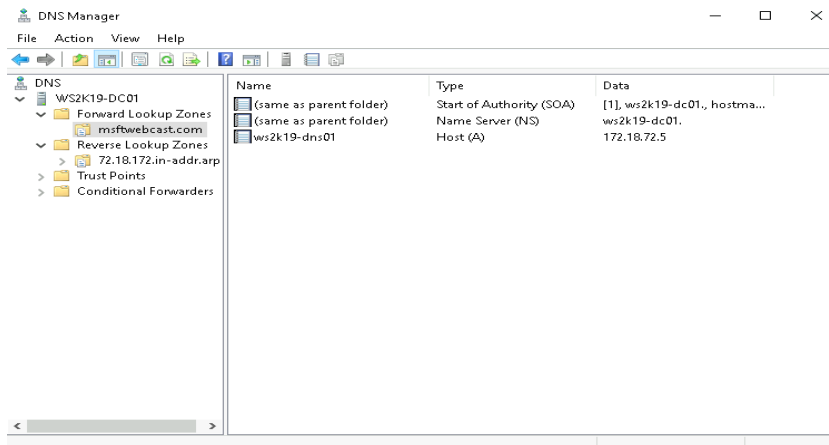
DNS Manager

File Action View Help

DNS
WS2K19-DC01
Forward Lookup Zones
msftwebcast.com
Reverse Lookup Zones
72.18.172.in-addr.arp
Trust Points
Conditional Forwarders

| Name | Type | Data |
|---|---|---|
| (same as parent folder) | Start of Authority (SOA) | [1], ws2k19-dc01., hostma... |
| (same as parent folder) | Name Server (NS) | ws2k19-dc01. |
| ws2k19-dns01 | Host (A) | 172.18.72.5 |